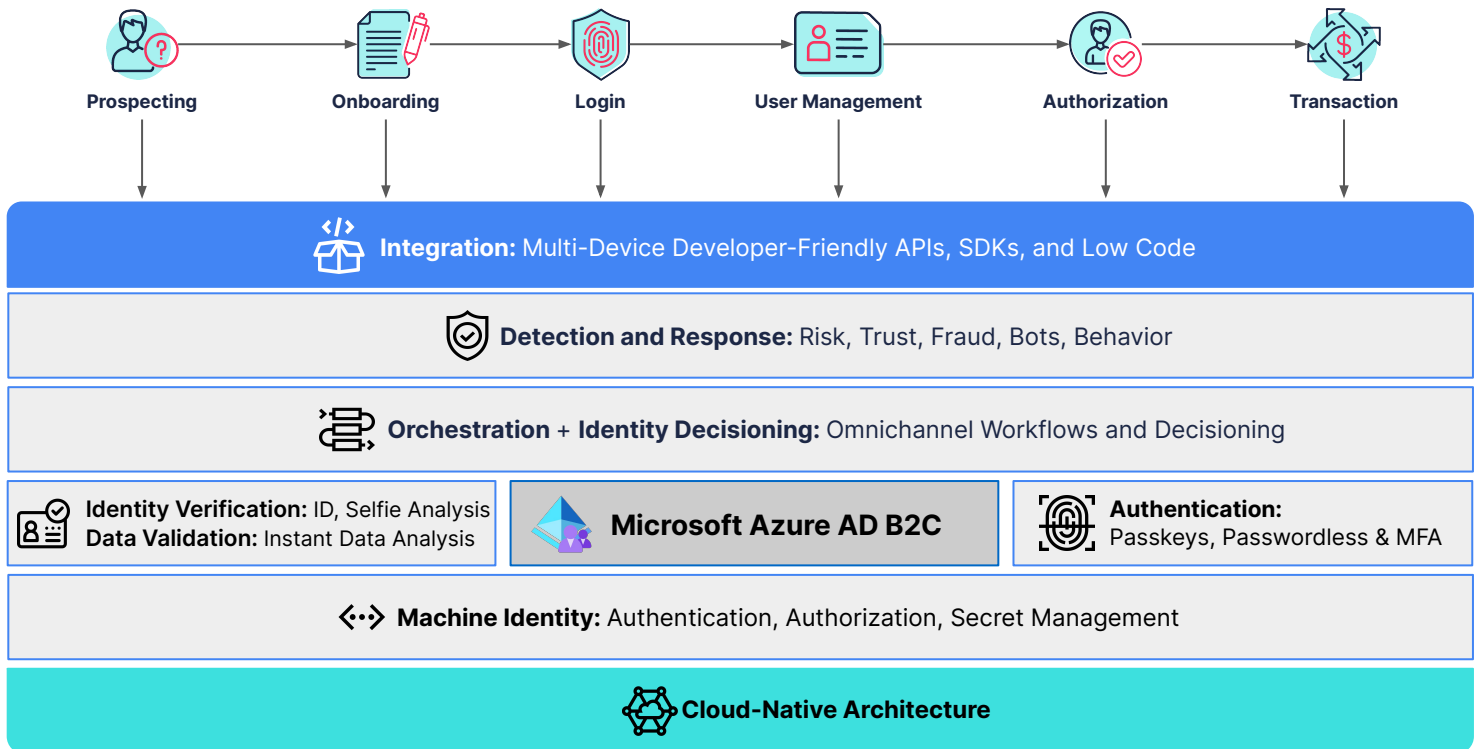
Prospecting
Onboarding
Login
User Management
Authorization
Transaction

</> Integration: Multi-Device Developer-Friendly APIs, SDKs, and Low Code

Detection and Response: Risk, Trust, Fraud, Bots, Behavior

Orchestration + Identity Decisioning: Omnichannel Workflows and Decisioning

Identity Verification: ID, Selfie Analysis
Data Validation: Instant Data Analysis

Microsoft Azure AD B2C

Authentication:
Passkeys, Passwordless & MFA

Machine Identity: Authentication, Authorization, Secret Management

Cloud-Native Architecture